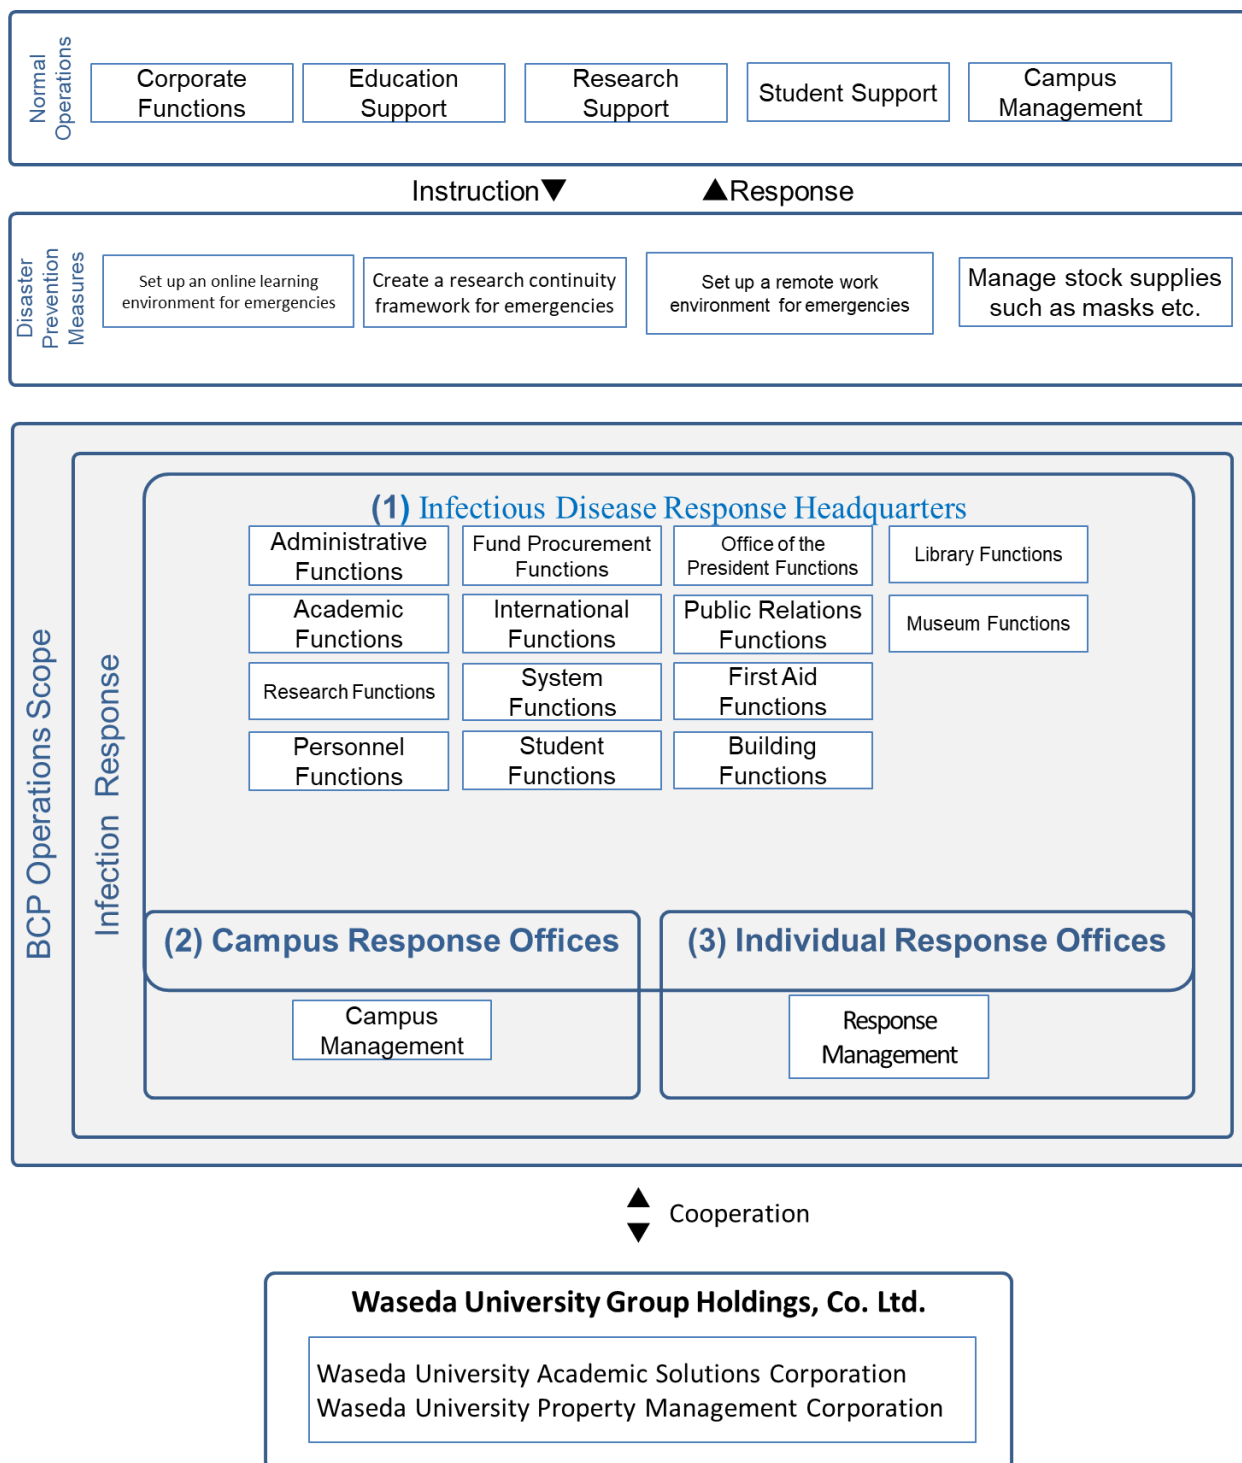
Normal Operations

Corporate Functions

Education Support

Research Support

Student Support

Campus Management

Instruction▼

▲Response

Disaster Prevention Measures

Set up an online learning environment for emergencies

Create a research continuity framework for emergencies

Set up a remote work environment for emergencies

Manage stock supplies such as masks etc.

BCP Operations Scope

Infection Response

(1) Infectious Disease Response Headquarters

| Administrative Functions | Fund Procurement Functions | Office of the President Functions | Library Functions |
|---|---|---|---|
| Academic Functions | International Functions | Public Relations Functions | Museum Functions |
| Research Functions | System Functions | First Aid Functions | |
| Personnel Functions | Student Functions | Building Functions | |

(2) Campus Response Offices

Campus Management

(3) Individual Response Offices

Response Management

Cooperation

Waseda University Group Holdings, Co. Ltd.

Waseda University Academic Solutions Corporation
Waseda University Property Management Corporation